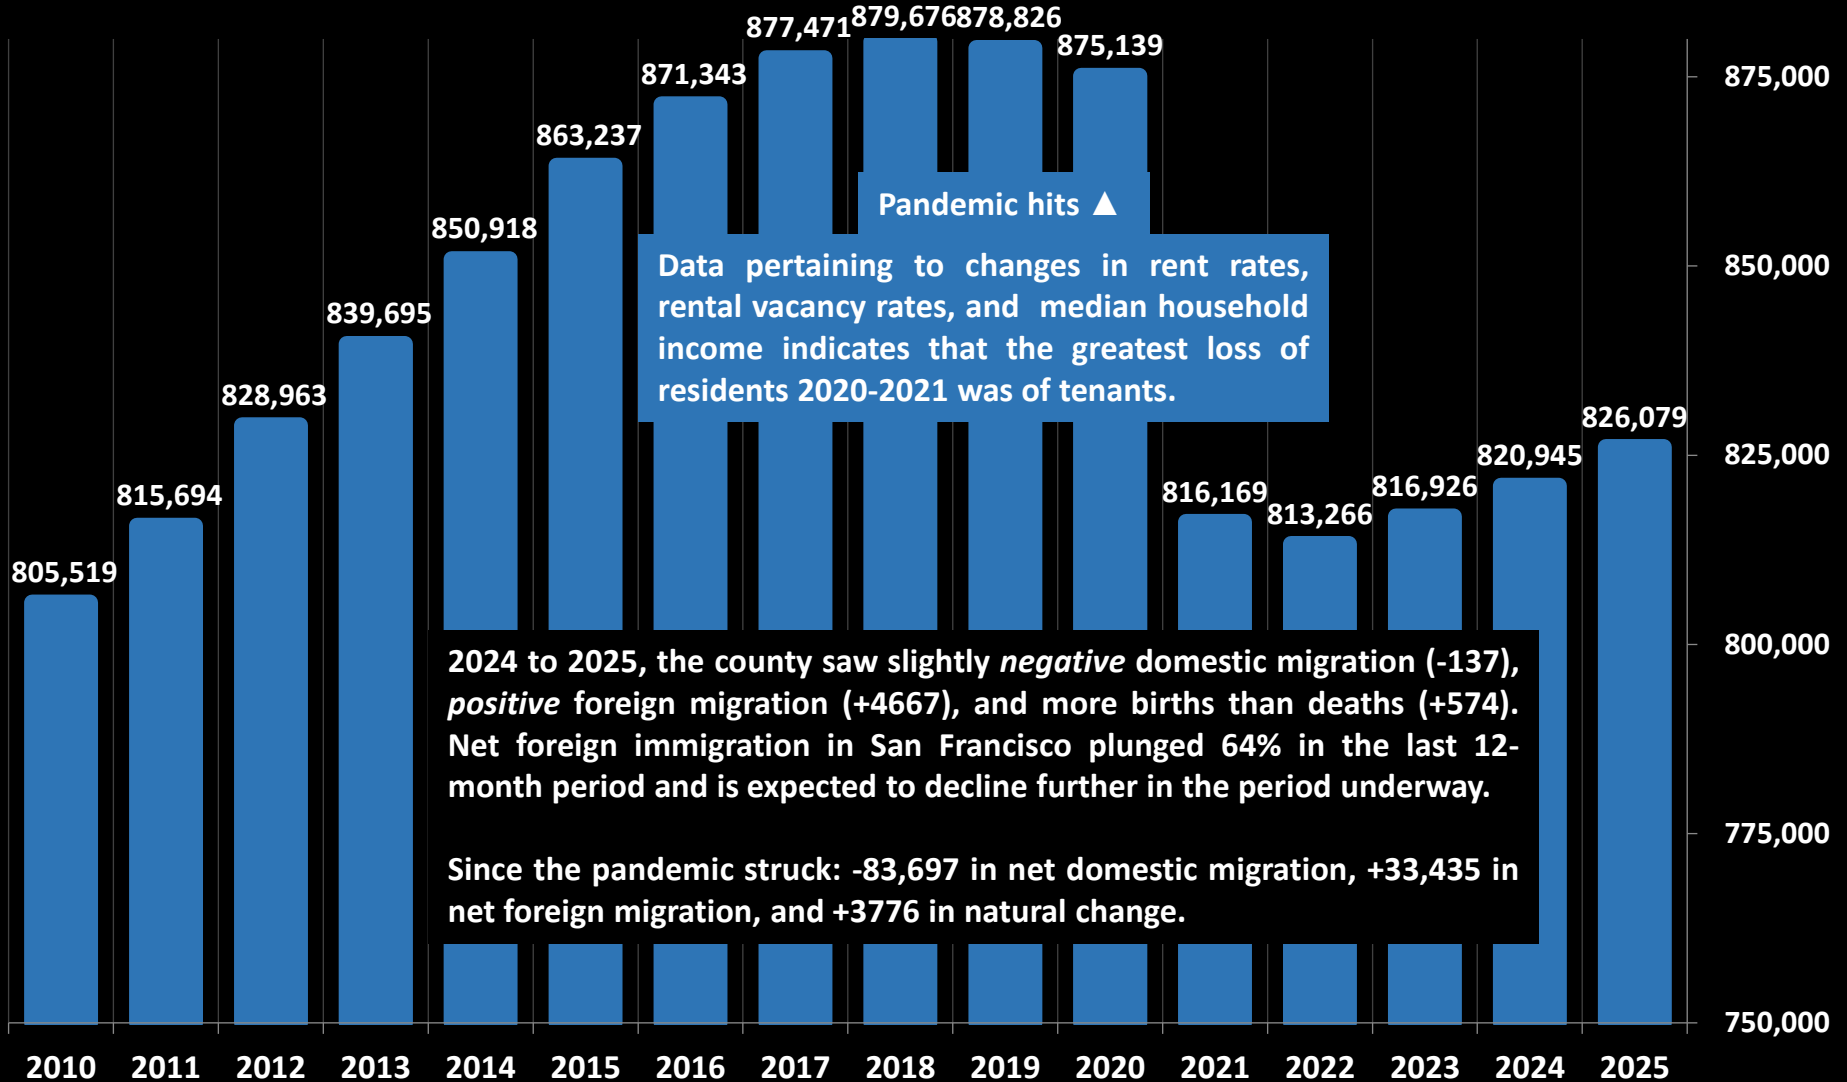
877,471 879,676 878,826
871,343 875,139
863,237
850,918
839,695
828,963
815,694
805,519
826,079
820,945
816,169 816,926
813,266

Pandemic hits ▲

Data pertaining to changes in rent rates, rental vacancy rates, and median household income indicates that the greatest loss of residents 2020-2021 was of tenants.

2024 to 2025, the county saw slightly *negative* domestic migration (-137), *positive* foreign migration (+4667), and more births than deaths (+574). Net foreign immigration in San Francisco plunged 64% in the last 12-month period and is expected to decline further in the period underway.

Since the pandemic struck: -83,697 in net domestic migration, +33,435 in net foreign migration, and +3776 in natural change.

875,000
850,000
825,000
800,000
775,000
750,000

2010 2011 2012 2013 2014 2015 2016 2017 2018 2019 2020 2021 2022 2023 2024 2025